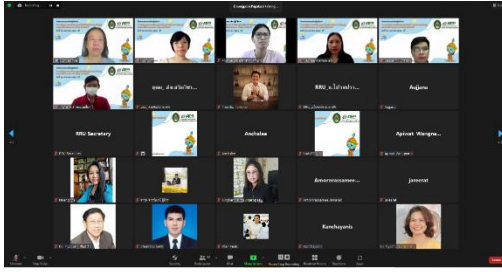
Recording

Sasiwan Regular Meeting

suwa_ekasatoribhat...

RRU_a.ไอร์ฟอร์ท...

Augjanu

RRU Secretary

Anchalee

Apinat Wongne...

Amornrassamee...

Jamorot

Kamhayanis

Unmute

Stop Video

Security

Participants

Chat

Share Screen

Pause/Stop Recording

Breakout Rooms

Reactions

Apps

End